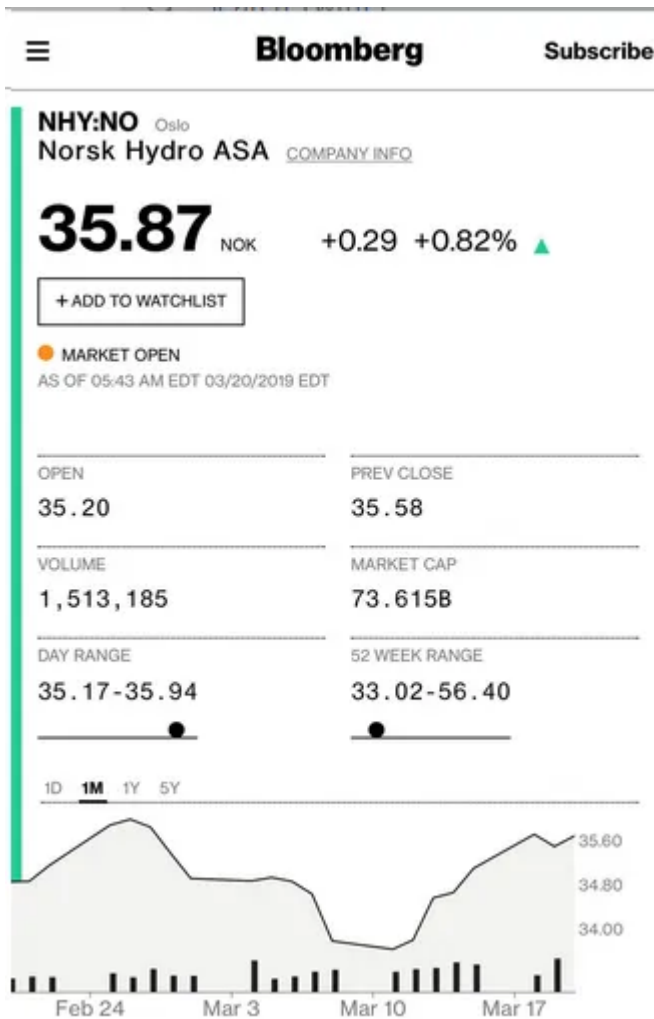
Bloomberg

Subscribe

NHY:NO Oslo
Norsk Hydro ASA COMPANY INFO

35.87 NOK +0.29 +0.82%

+ ADD TO WATCHLIST

MARKET OPEN
AS OF 05:43 AM EDT 03/20/2019 EDT

| OPEN | PREV CLOSE |
|---|---|
| 35.20 | 35.58 |
| VOLUME | MARKET CAP |
| 1,513,185 | 73.615B |
| DAY RANGE | 52 WEEK RANGE |
| 35.17-35.94 | 33.02-56.40 |

1D 1M 1Y 5Y

35.60
34.80
34.00

Feb 24 Mar 3 Mar 10 Mar 17